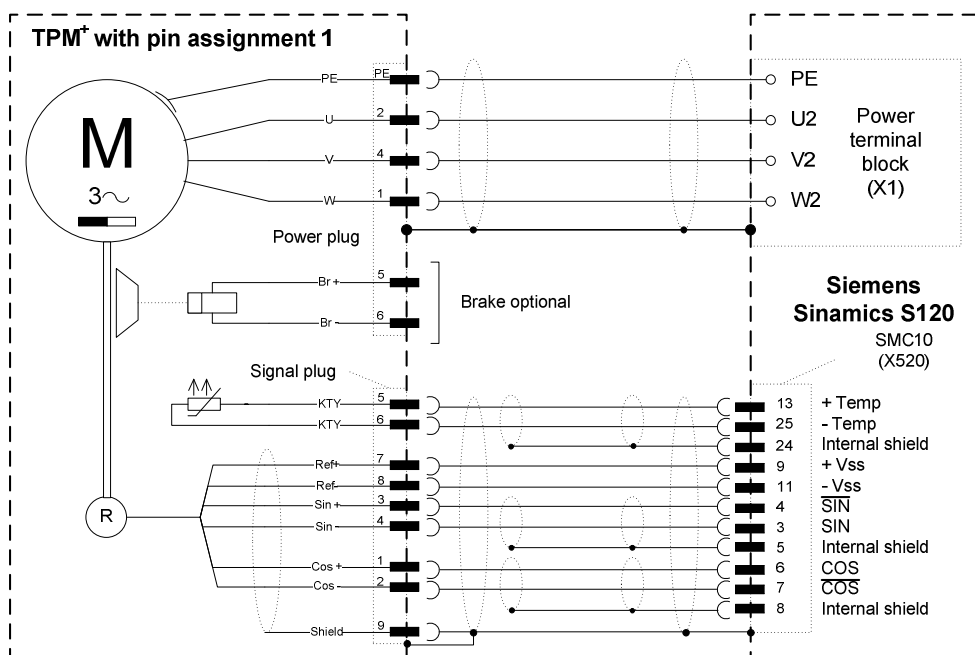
TPM$^+$ with pin assignment 1

M
3~

PE
PE
U
2
V
4
W
1

PE
U2
V2
W2

Power terminal block (X1)

Power plug

Br +
5
Br –
6

Brake optional

Siemens Sinamics S120
SMC10 (X520)

Signal plug

KTY
5
KTY
6
Ref+
7
Ref-
8
Sin +
3
Sin –
4
Cos +
1
Cos -
2
Shield
9

R

13
25
24
9
11
4
3
5
6
7
8

+ Temp
- Temp
Internal shield
+ Vss
- Vss
$\overline{SIN}$
SIN
Internal shield
$\overline{COS}$
$\overline{COS}$
Internal shield